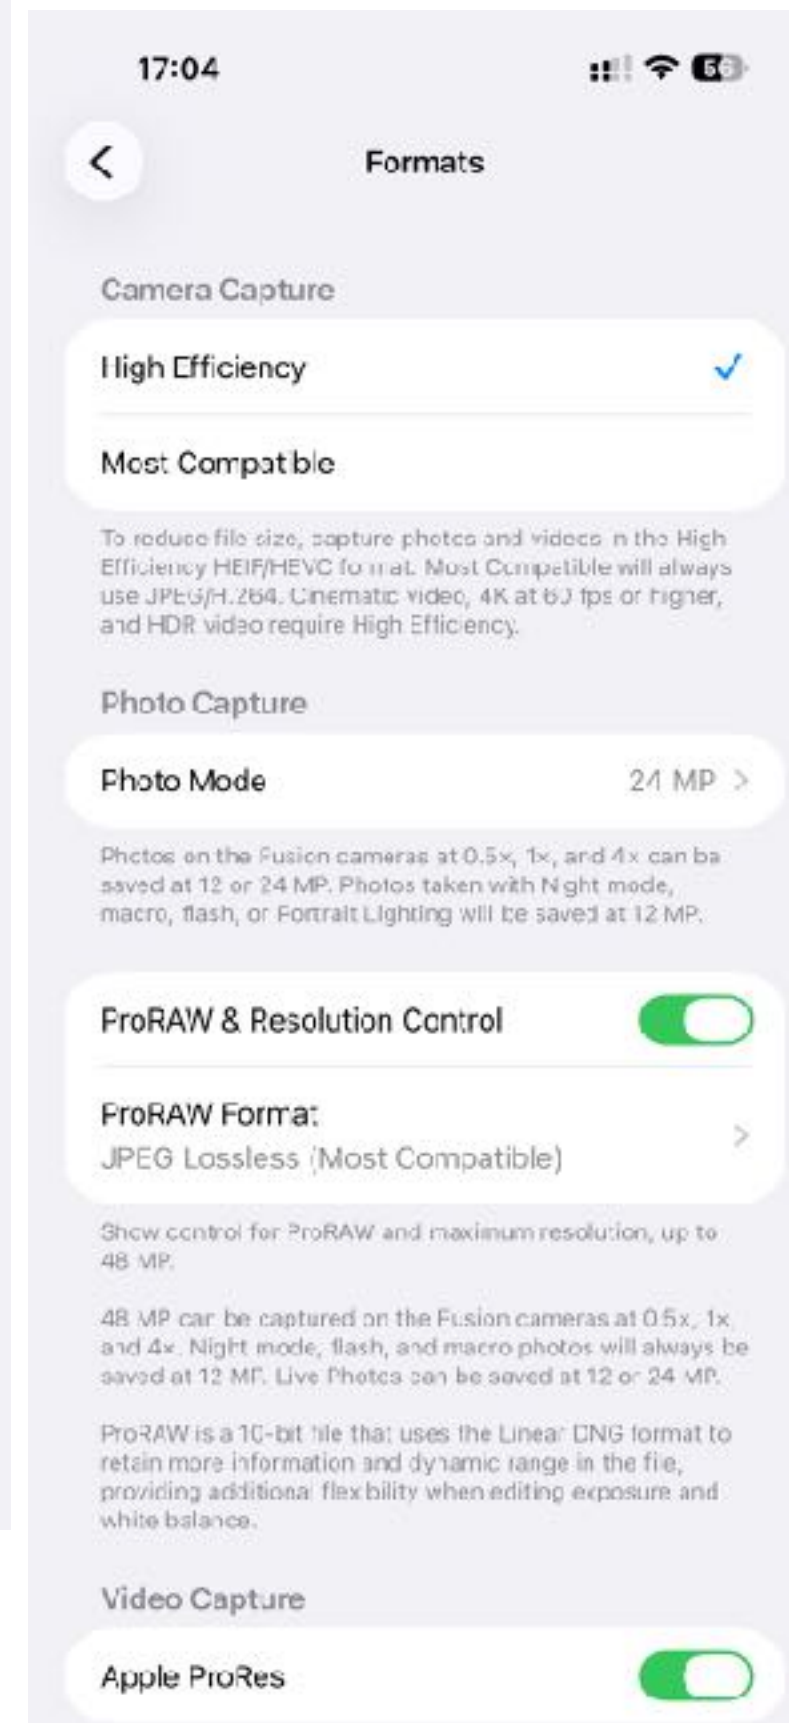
17:04

56

Formats

Camera Capture

High Efficiency

Most Compatible

To reduce file size, capture photos and videos in the High Efficiency HEIF/HEVC format. Most Compatible will always use JPEG/H.264. Cinematic video, 4K at 60 fps or higher, and HDR video require High Efficiency.

Photo Capture

Photo Mode 24 MP

Photos on the Fusion cameras at 0.5×, 1×, and 4× can be saved at 12 or 24 MP. Photos taken with Night mode, macro, flash, or Portrait Lighting will be saved at 12 MP.

ProRAW & Resolution Control

ProRAW Format
JPEG Lossless (Most Compatible)

Show control for ProRAW and maximum resolution, up to 48 MP.

48 MP can be captured on the Fusion cameras at 0.5x, 1x and 4x. Night mode, flash, and macro photos will always be saved at 12 MP. Live Photos can be saved at 12 or 24 MP.

ProRAW is a 10-bit file that uses the Linear DNG format to retain more information and dynamic range in the file, providing additional flexibility when editing exposure and white balance.

Video Capture

Apple ProRes